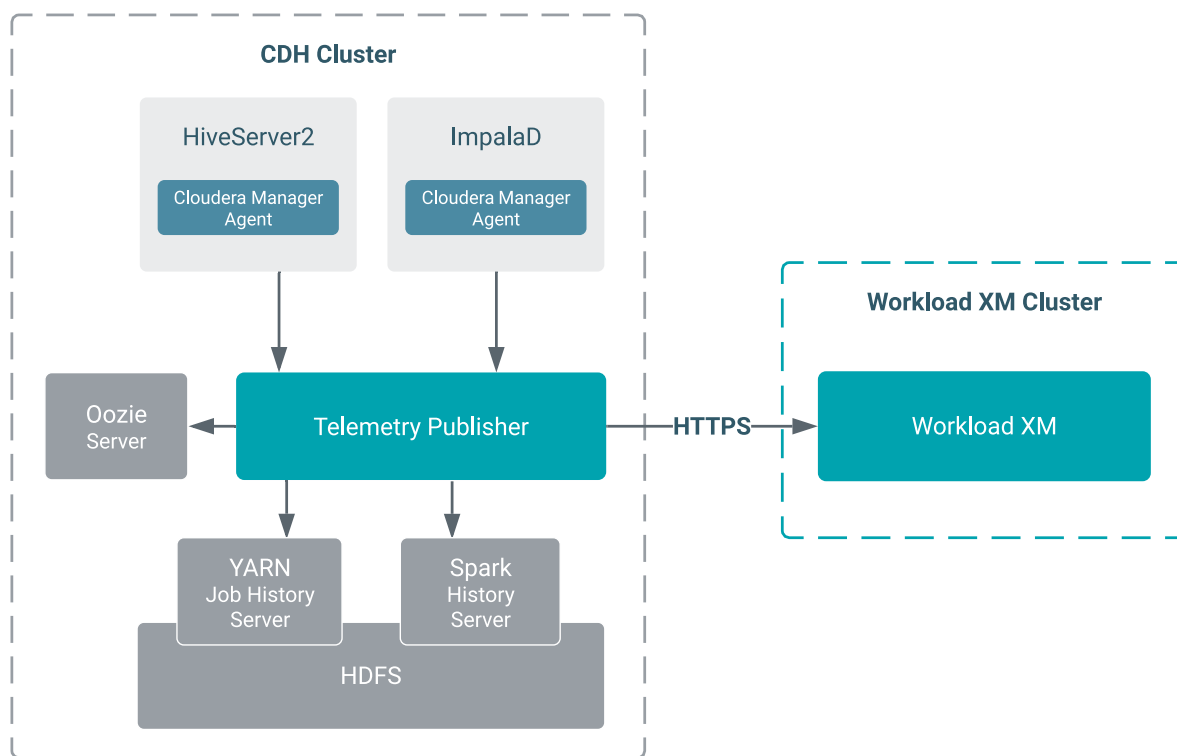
CDH Cluster

HiveServer2

Cloudera Manager Agent

ImpalaD

Cloudera Manager Agent

Oozie Server

Telemetry Publisher

HTTPS

Workload XM Cluster

Workload XM

YARN Job History Server

Spark History Server

HDFS